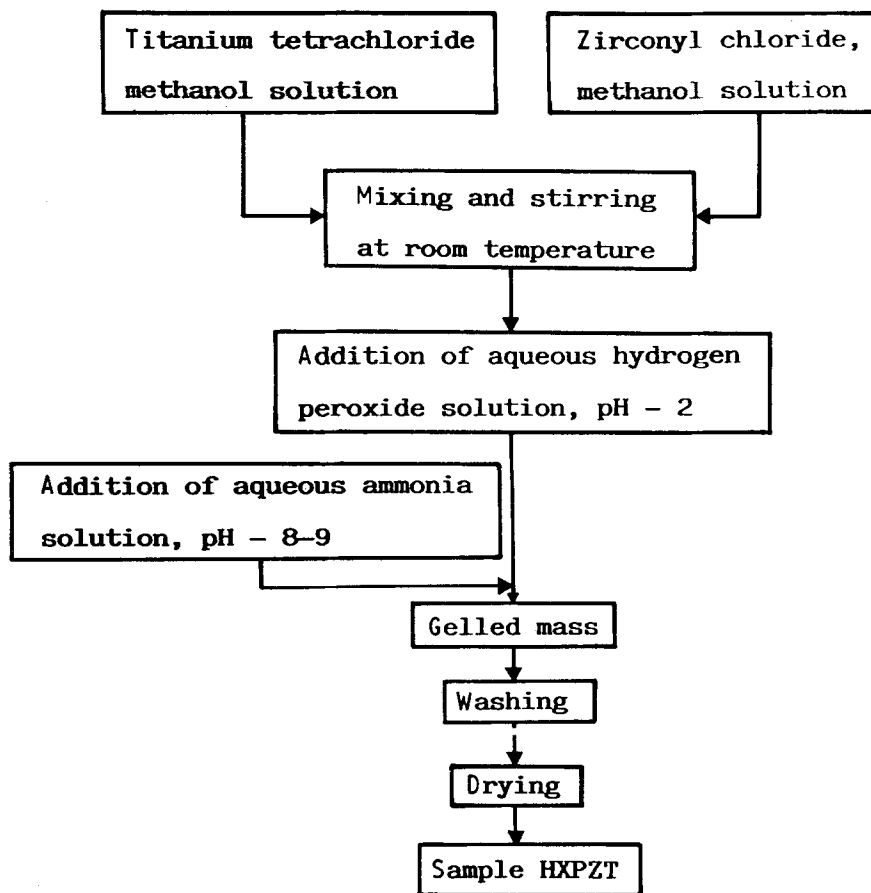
Titanium tetrachloride methanol solution

Zirconyl chloride, methanol solution

Mixing and stirring at room temperature

Addition of aqueous hydrogen peroxide solution, pH – 2

Addition of aqueous ammonia solution, pH – 8–9

Gelled mass

Washing

Drying

Sample HXPZT